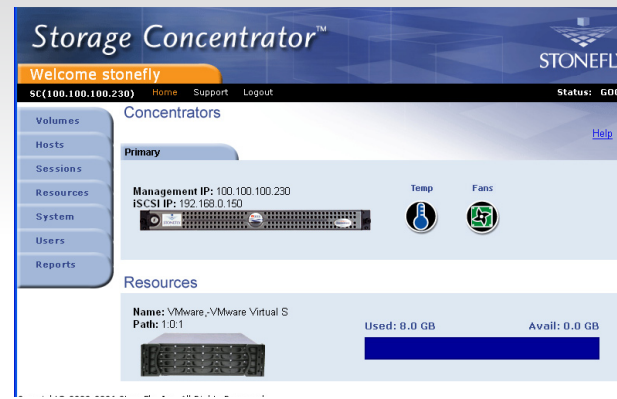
Storage Concentrator™

STONEFL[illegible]

Welcome stonefly

SC(100.100.100.230) Home Support Logout

Status: GO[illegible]

Volumes

Hosts

Sessions

Resources

System

Users

Reports

Concentrators

Help

Primary

Management IP: 100.100.100.230
iSCSI IP: 192.168.0.150

Temp

Fans

Resources

Name: VMware,-VMware Virtual S
Path: 1:0:1

Used: 8.0 GB

Avail: 0.0 GB

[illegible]